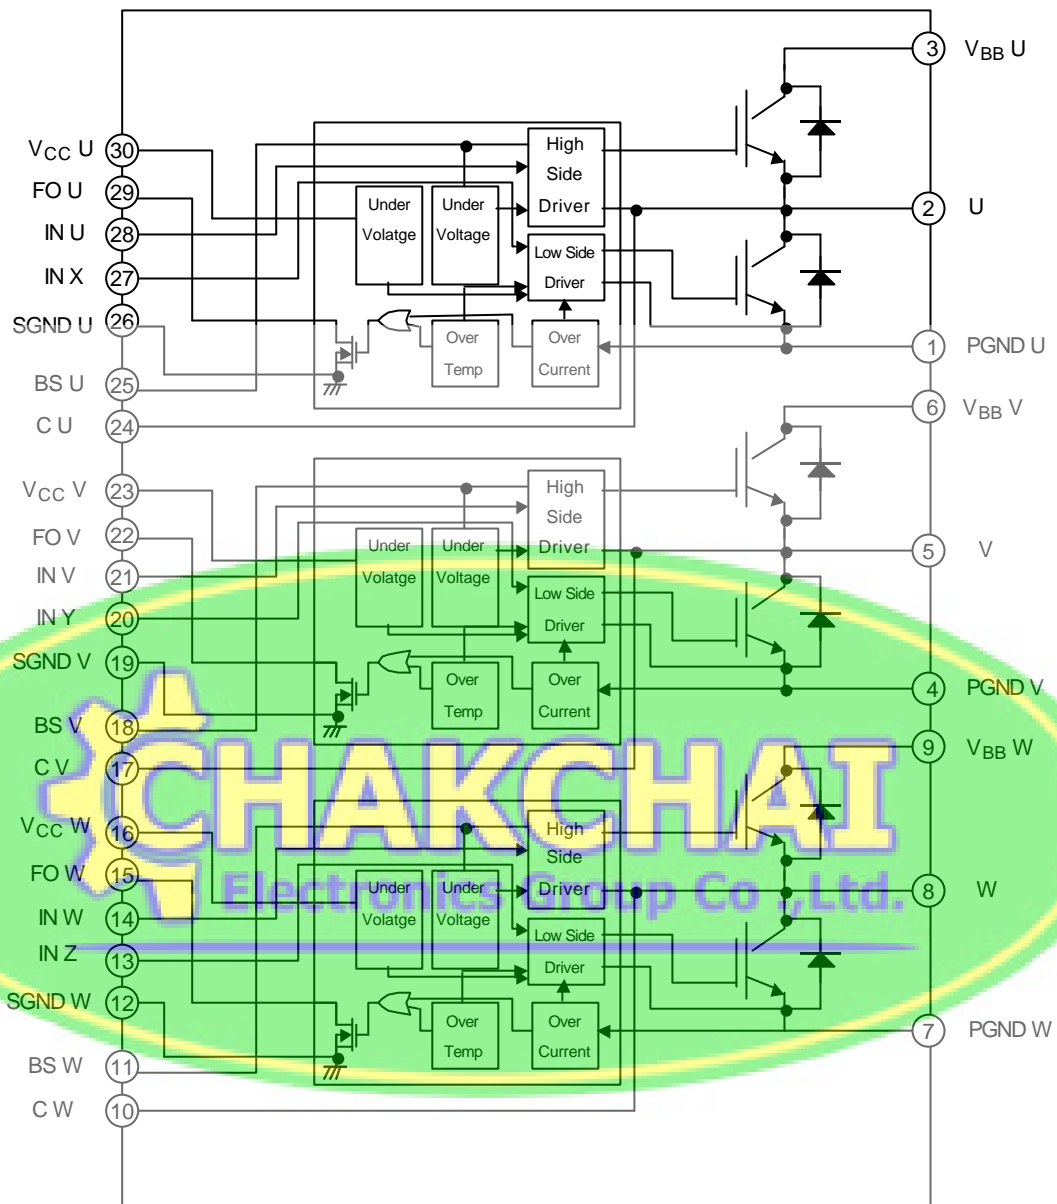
$V_{BB}$ U
3
$V_{CC}$ U 30
FO U 29
IN U 28
IN X 27
SGND U 26
BS U 25
C U 24
High Side Driver
Under Volatge
Under Voltage
Low Side Driver
Over Temp
Over Current
2 U
1 PGND U
6 $V_{BB}$ V
$V_{CC}$ V 23
FO V 22
IN V 21
IN Y 20
SGND V 19
BS V 18
C V 17
High Side Driver
Under Volatge
Under Voltage
Low Side Driver
Over Temp
Over Current
5 V
4 PGND V
9 $V_{BB}$ W
$V_{CC}$ W 16
FO W 15
IN W 14
IN Z 13
SGND W 12
BS W 11
C W 10
High Side Driver
Under Volatge
Under Voltage
Low Side Driver
Over Temp
Over Current
8 W
7 PGND W
CHAKCHAI
Electronics Group Co.,Ltd.